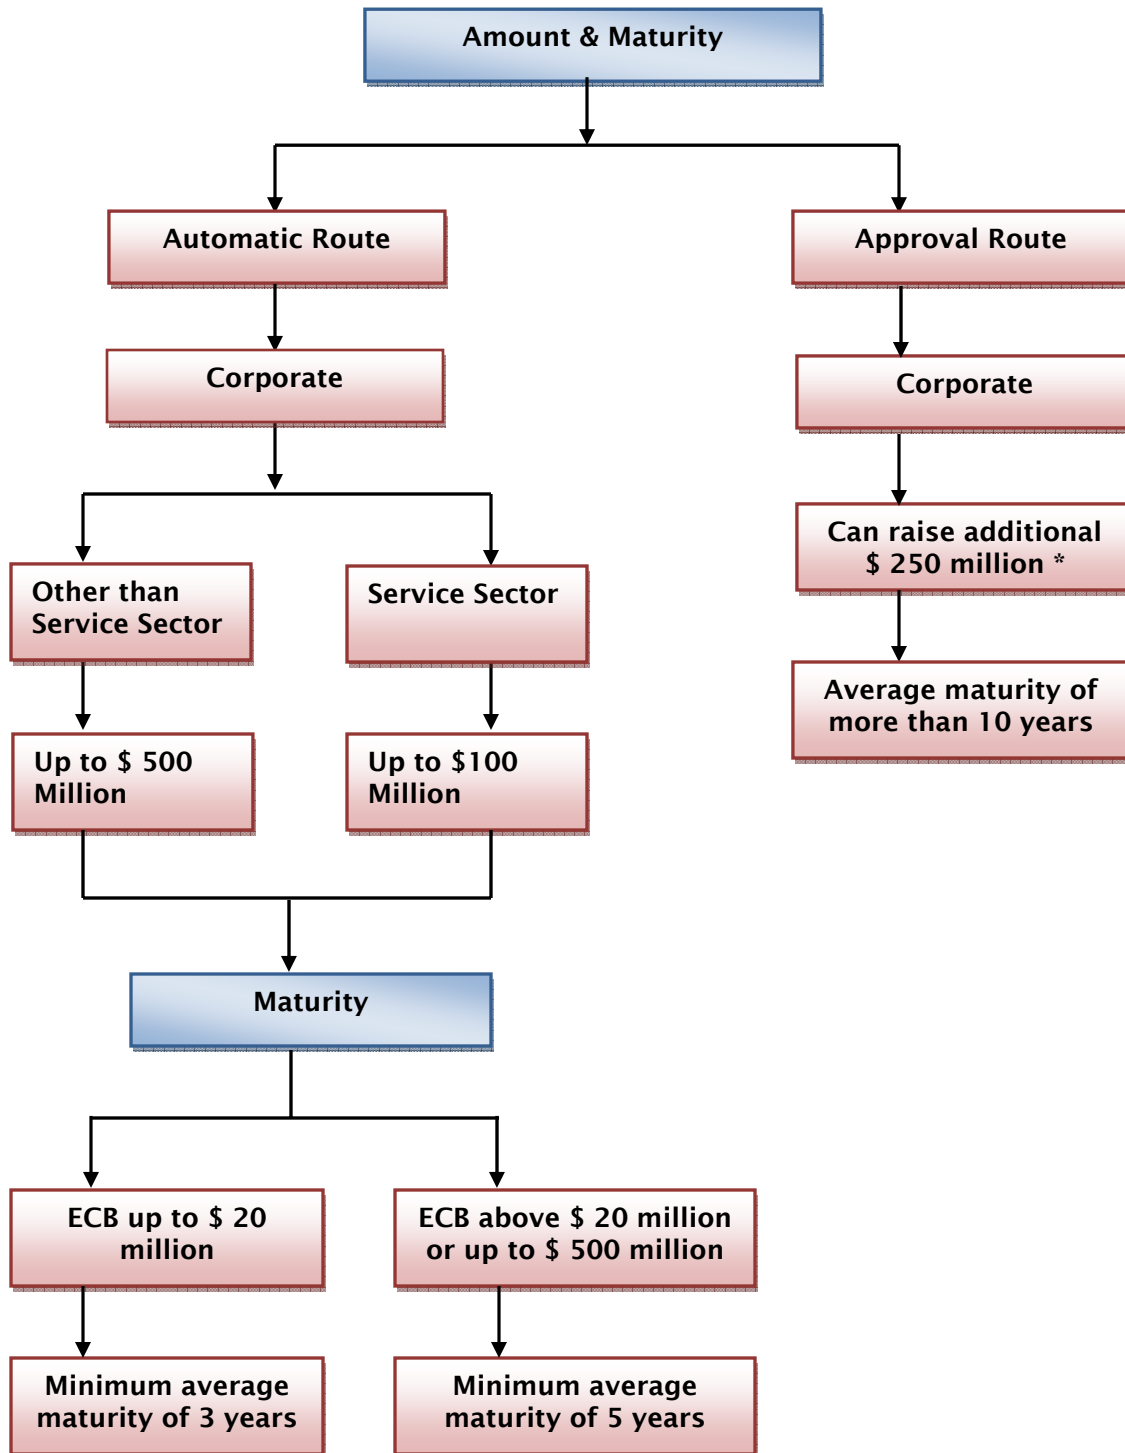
Amount & Maturity

Automatic Route

Corporate

Other than Service Sector

Up to $ 500 Million

Service Sector

Up to $100 Million

Maturity

ECB up to $ 20 million

Minimum average maturity of 3 years

ECB above $ 20 million or up to $ 500 million

Minimum average maturity of 5 years

Approval Route

Corporate

Can raise additional $ 250 million *

Average maturity of more than 10 years